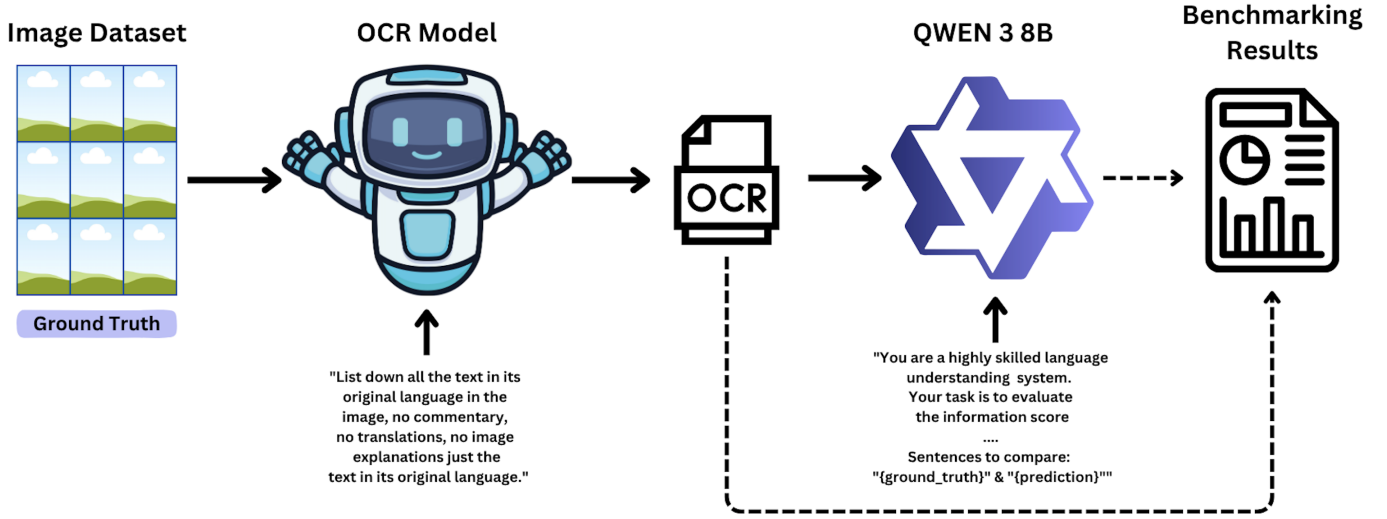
Image Dataset

Ground Truth

OCR Model

"List down all the text in its original language in the image, no commentary, no translations, no image explanations just the text in its original language."

OCR

QWEN 3 8B

"You are a highly skilled language understanding system. Your task is to evaluate the information score
....
Sentences to compare: "{ground_truth}" & "{prediction}""

Benchmarking Results